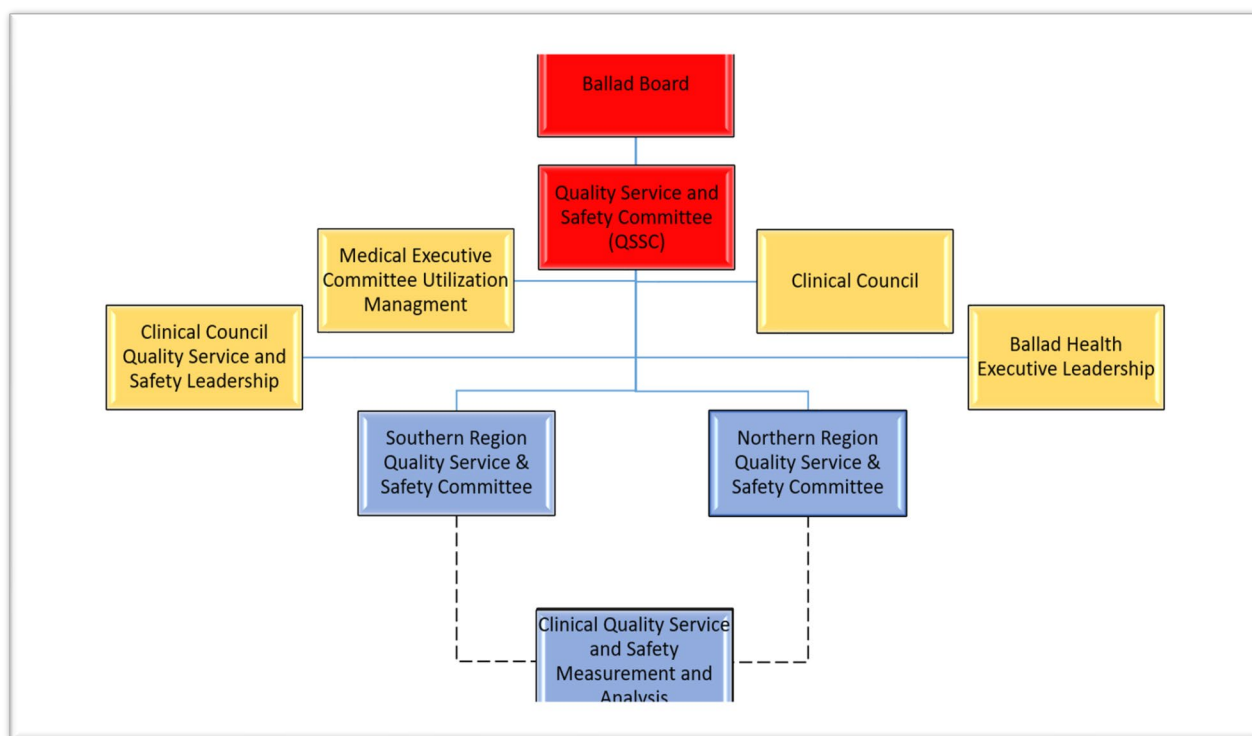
Ballad Board

Quality Service and Safety Committee (QSSC)

Medical Executive Committee Utilization Managment

Clinical Council

Clinical Council Quality Service and Safety Leadership

Ballad Health Executive Leadership

Southern Region Quality Service & Safety Committee

Northern Region Quality Service & Safety Committee

Clinical Quality Service and Safety Measurement and Analysis